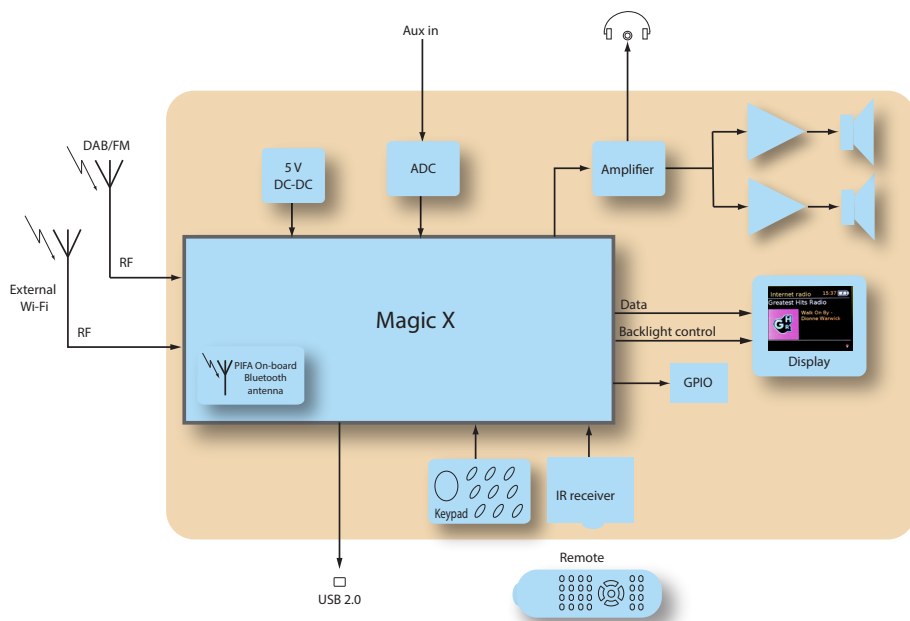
Aux in

DAB/FM

External Wi-Fi

RF

RF

5 V DC-DC

ADC

Amplifier

Magic X

PIFA On-board Bluetooth antenna

Data

Backlight control

internet radio 15:37

Greatest Hits Radio

Walk On By - Dionne Warwick

Display

GPIO

Keypad

IR receiver

Remote

USB 2.0